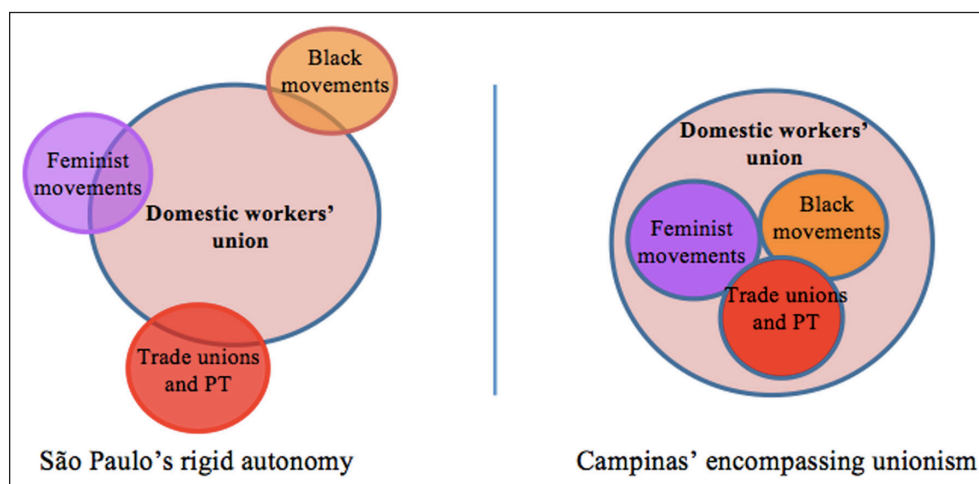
Black movements

Feminist movements

Domestic workers' union

Trade unions and PT

São Paulo's rigid autonomy

Domestic workers' union

Feminist movements

Black movements

Trade unions and PT

Campinas' encompassing unionism